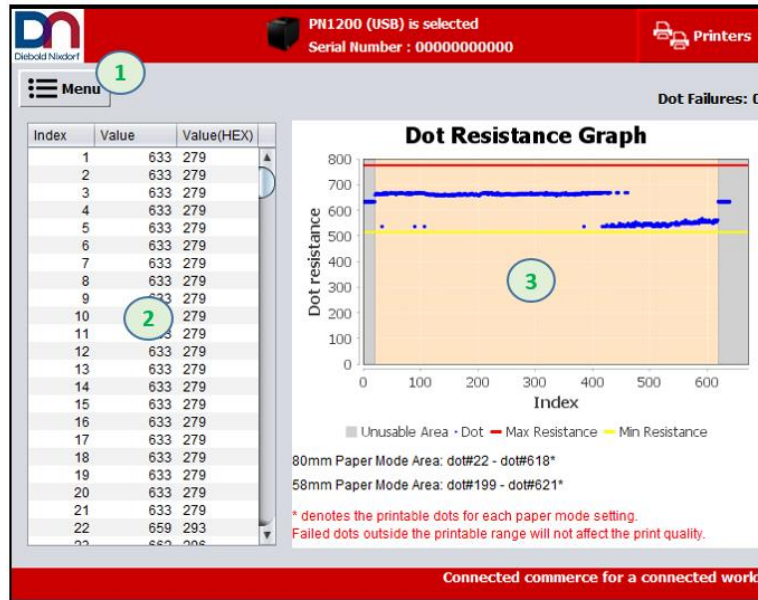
Diebold Nixdorf

PN1200 (USB) is selected
Serial Number : 00000000000

Printers

1
Menu

Dot Failures: 0

| Index | Value | Value(HEX) |
|---|---|---|
| 1 | 633 | 279 |
| 2 | 633 | 279 |
| 3 | 633 | 279 |
| 4 | 633 | 279 |
| 5 | 633 | 279 |
| 6 | 633 | 279 |
| 7 | 633 | 279 |
| 8 | 633 | 279 |
| 9 | 633 | 279 |
| 10 | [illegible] | 279 |
| 11 | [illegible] | 279 |
| 12 | 633 | 279 |
| 13 | 633 | 279 |
| 14 | 633 | 279 |
| 15 | 633 | 279 |
| 16 | 633 | 279 |
| 17 | 633 | 279 |
| 18 | 633 | 279 |
| 19 | 633 | 279 |
| 20 | 633 | 279 |
| 21 | 633 | 279 |
| 22 | 659 | 293 |
| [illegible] | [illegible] | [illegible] |

2

Dot Resistance Graph

Dot resistance
800
700
600
500
400
300
200
100
0
0 100 200 300 400 500 600
Index

3

Unusable Area • Dot Max Resistance Min Resistance

80mm Paper Mode Area: dot#22 - dot#618*

58mm Paper Mode Area: dot#199 - dot#621*

* denotes the printable dots for each paper mode setting.
Failed dots outside the printable range will not affect the print quality.

Connected commerce for a connected worl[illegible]